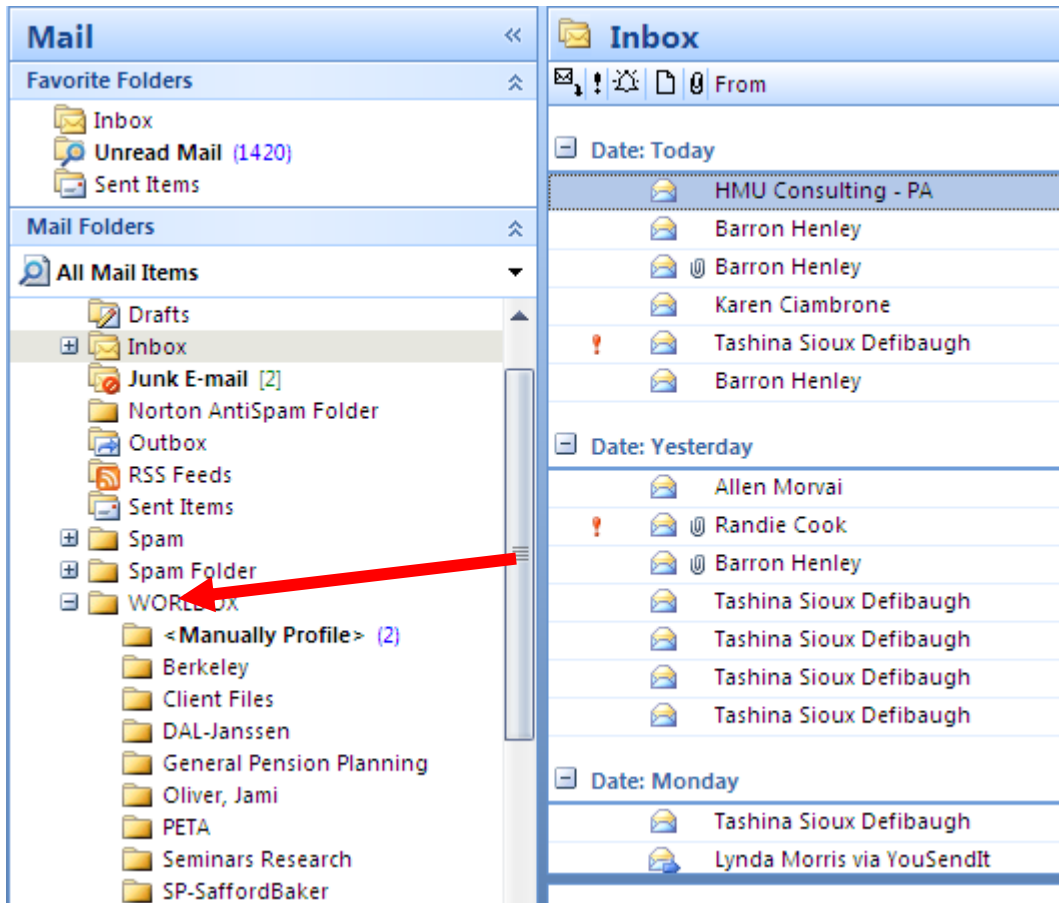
Mail
Favorite Folders
Inbox
Unread Mail (1420)
Sent Items
Mail Folders
All Mail Items
Drafts
Inbox
Junk E-mail [2]
Norton AntiSpam Folder
Outbox
RSS Feeds
Sent Items
Spam
Spam Folder
WORL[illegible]OX
<Manually Profile> (2)
Berkeley
Client Files
DAL-Janssen
General Pension Planning
Oliver, Jami
PETA
Seminars Research
SP-SaffordBaker

Inbox
! From
Date: Today
HMU Consulting - PA
Barron Henley
Barron Henley
Karen Ciambrone
Tashina Sioux Defibaugh
Barron Henley
Date: Yesterday
Allen Morvai
Randie Cook
Barron Henley
Tashina Sioux Defibaugh
Tashina Sioux Defibaugh
Tashina Sioux Defibaugh
Tashina Sioux Defibaugh
Date: Monday
Tashina Sioux Defibaugh
Lynda Morris via YouSendIt